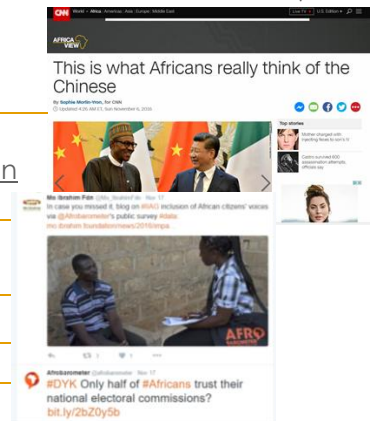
CNN World • Africa Asia Europe Middle East

Live TV | US Edition

AFRICA VIEW

This is what Africans really think of the Chinese

By Sophie Morlin-Yron, for CNN

Updated 4:26 AM ET, Sun November 6, 2016

Top stories

Mo Ibrahim Fdn @Mo_IbrahimFdn · Nov 17

In case you missed it, blog on #IIAG inclusion of African citizens' voices via @Afrobarometer's public survey #data mo.ibrahim.foundation/news/2016/mpa...

AFRO

1 1

Afrobarometer

#DYK Only half of #Africans trust their national electoral commissions? bit.ly/2bZ0y5b